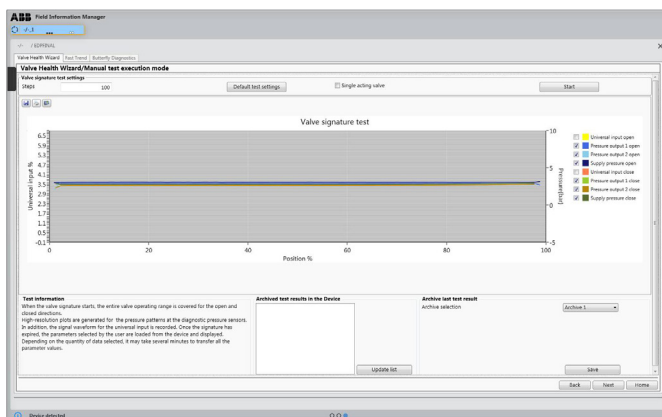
ABB Field Information Manager

/ EDP/VAL

Valve Health Wizard | Test Trend | Butterfly Diagnostics

Valve Health Wizard/Manual test execution mode

Valve signature test settings

Steps 100

Default test settings

Single acting valve

Start

Valve signature test

6.5
5.9
5.3
4.7
4.1
3.5
2.9
2.3
1.7
1.1
0.5
-0.1

Universal Input %

0 20 40 60 80 100

Position %

10
5
0
-5

Pressure[bar]

Universal input open
Pressure output 1 open
Pressure output 2 open
Supply pressure open
Universal input close
Pressure output 1 close
Pressure output 2 close
Supply pressure close

Test information

When the valve signature starts, the entire valve operating range is covered for the open and closed directions.
High-resolution plots are generated for the pressure patterns at the diagnostic pressure sensors. In addition, the signal waveform for the universal input is recorded. Once the signature has expired, the parameters selected by the user are loaded from the device and displayed.
Depending on the quantity of data selected, it may take several minutes to transfer all the parameter values.

Archived test results in the Device

Update list

Archive last test result

Archive selection

Archive 1

Save

Back Next Home

Device detected